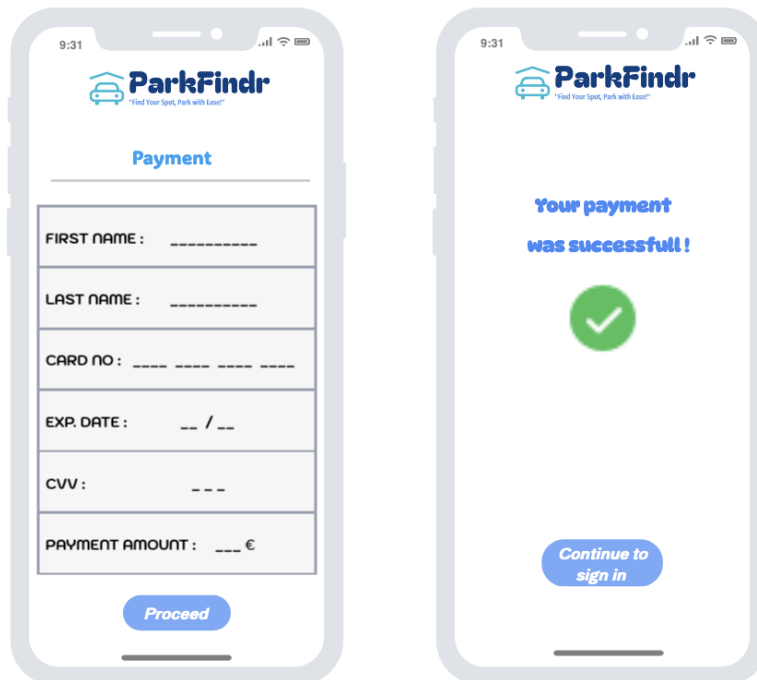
9:31

ParkFindr
"Find Your Spot, Park with Ease!"

Payment

| FIRST NAME : | __________ |
|---|---|
| LAST NAME : | __________ |
| CARD NO : | ____ ____ ____ ____ |
| EXP. DATE : | __ / __ |
| CVV : | _ _ _ |
| PAYMENT AMOUNT : | ___ € |

Proceed

9:31

ParkFindr
"Find Your Spot, Park with Ease!"

Your payment was successfull !

Continue to sign in